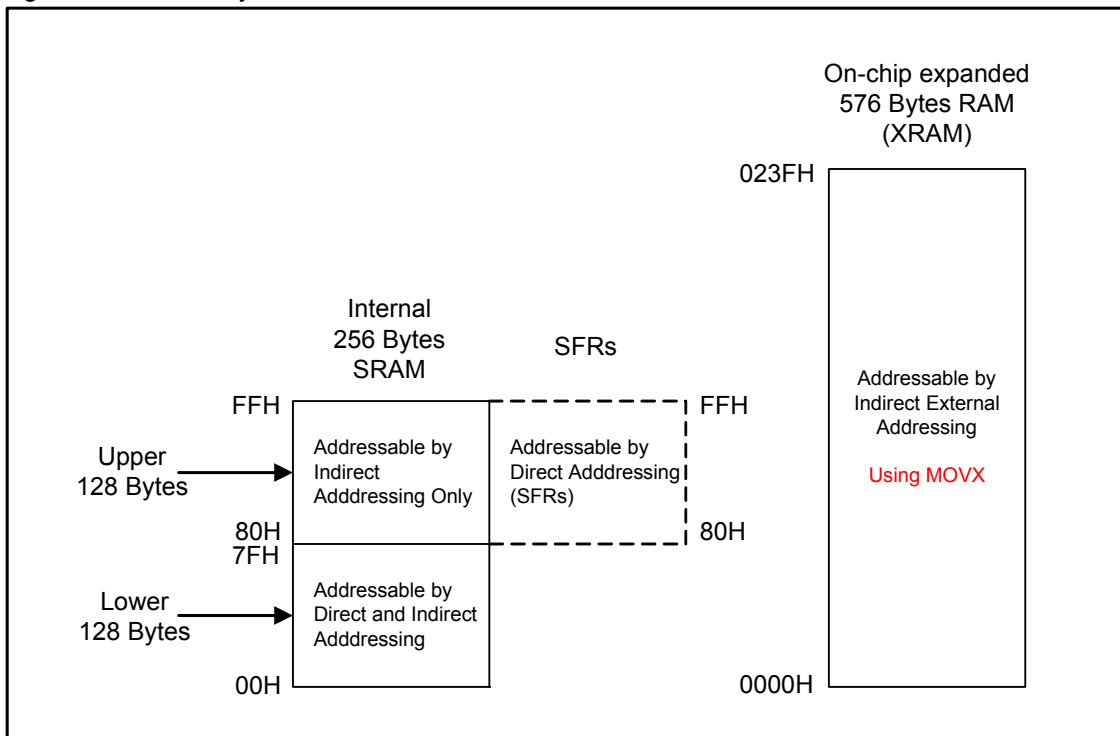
On-chip expanded 576 Bytes RAM (XRAM)

023FH

Internal 256 Bytes SRAM

SFRs

FFH

FFH

Upper 128 Bytes

Addressable by Indirect Adddressing Only

Addressable by Direct Adddressing (SFRs)

Addressable by Indirect External Addressing

Using MOVX

80H

80H

7FH

Lower 128 Bytes

Addressable by Direct and Indirect Adddressing

00H

0000H